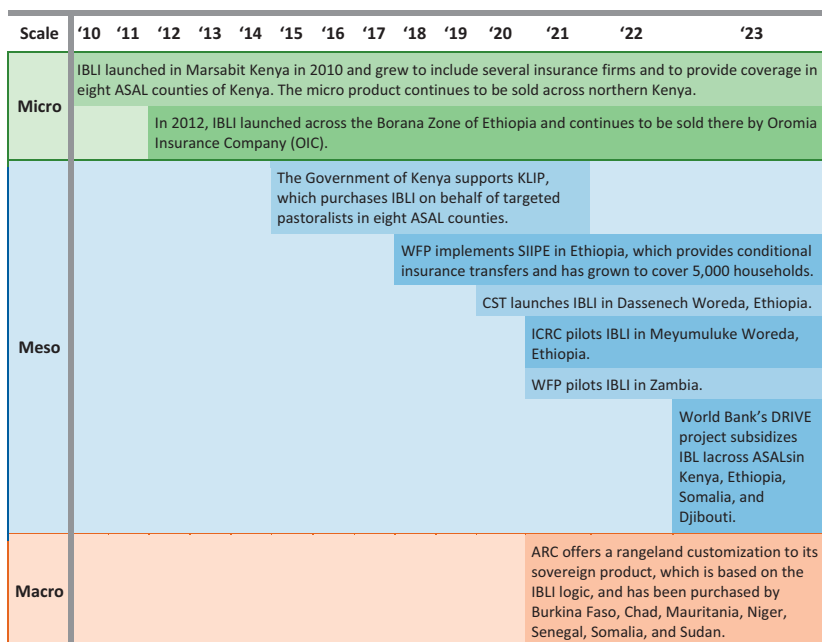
| Scale | '10 | '11 | '12 | '13 | '14 | '15 | '16 | '17 | '18 | '19 | '20 | '21 | '22 | '23 |
|---|---|---|---|---|---|---|---|---|---|---|---|---|---|---|

Micro

IBLI launched in Marsabit Kenya in 2010 and grew to include several insurance firms and to provide coverage in eight ASAL counties of Kenya. The micro product continues to be sold across northern Kenya.

In 2012, IBLI launched across the Borana Zone of Ethiopia and continues to be sold there by Oromia Insurance Company (OIC).

Meso

The Government of Kenya supports KLIP, which purchases IBLI on behalf of targeted pastoralists in eight ASAL counties.

WFP implements SIIPE in Ethiopia, which provides conditional insurance transfers and has grown to cover 5,000 households.

CST launches IBLI in Dassenech Woreda, Ethiopia.

ICRC pilots IBLI in Meyumuluke Woreda, Ethiopia.

WFP pilots IBLI in Zambia.

World Bank's DRIVE project subsidizes IBL Iacross ASALsin Kenya, Ethiopia, Somalia, and Djibouti.

Macro

ARC offers a rangeland customization to its sovereign product, which is based on the IBLI logic, and has been purchased by Burkina Faso, Chad, Mauritania, Niger, Senegal, Somalia, and Sudan.